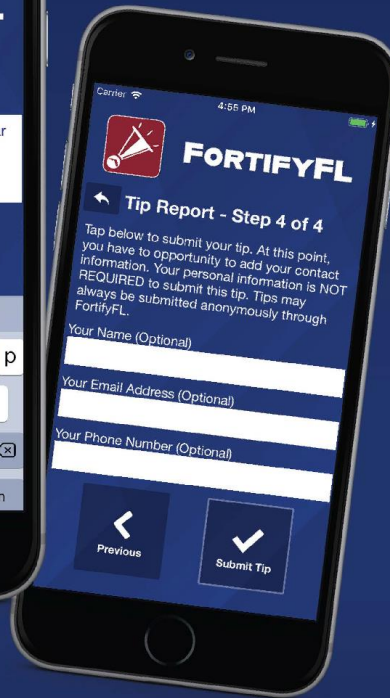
r

p

n

Carrier
4:55 PM

FORTIFYFL

Tip Report - Step 4 of 4

Tap below to submit your tip. At this point, you have to opportunity to add your contact information. Your personal information is NOT REQUIRED to submit this tip. Tips may always be submitted anonymously through FortifyFL.

Your Name (Optional)

Your Email Address (Optional)

Your Phone Number (Optional)

Previous

Submit Tip